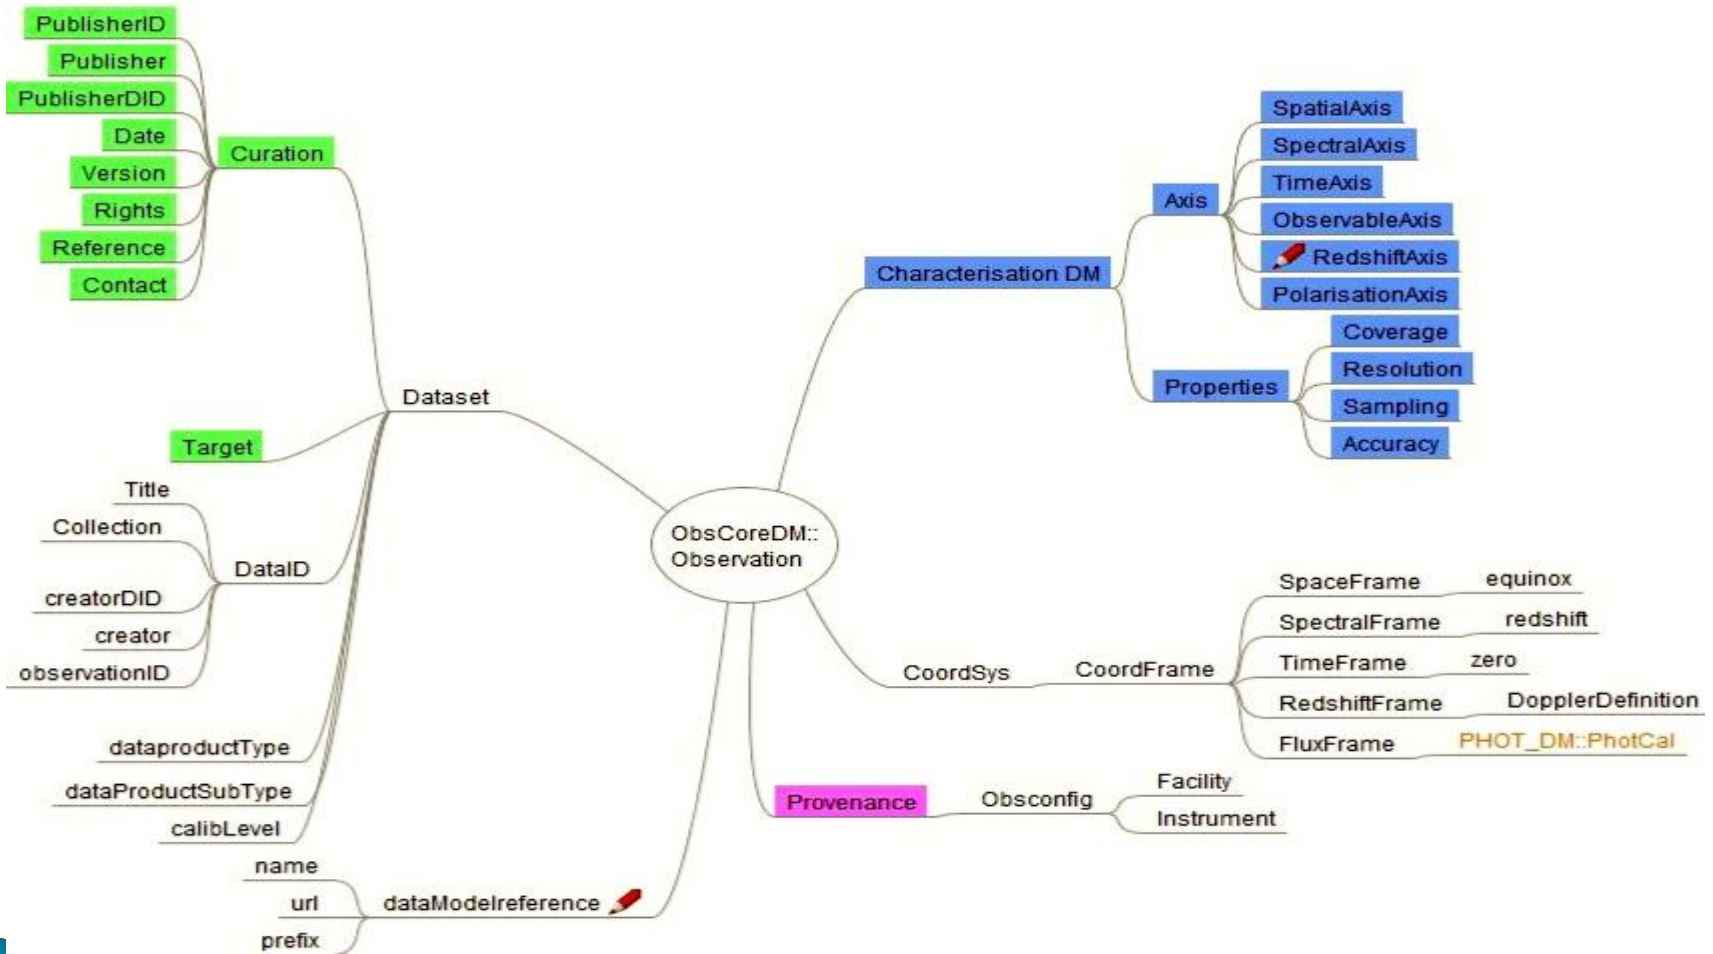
PublisherID
Publisher
PublisherDID
Date
Version
Rights
Reference
Contact
Curation
Target
Title
Collection
creatorDID
creator
observationID
DataID
Dataset
dataproductType
dataProductSubType
calibLevel
name
url
prefix
dataModelreference
ObsCoreDM::
Observation
Characterisation DM
Axis
SpatialAxis
SpectralAxis
TimeAxis
ObservableAxis
RedshiftAxis
PolarisationAxis
Properties
Coverage
Resolution
Sampling
Accuracy
CoordSys
CoordFrame
SpaceFrame
equinox
SpectralFrame
redshift
TimeFrame
zero
RedshiftFrame
DopplerDefinition
FluxFrame
PHOT_DM::PhotCal
Provenance
Obsconfig
Facility
Instrument